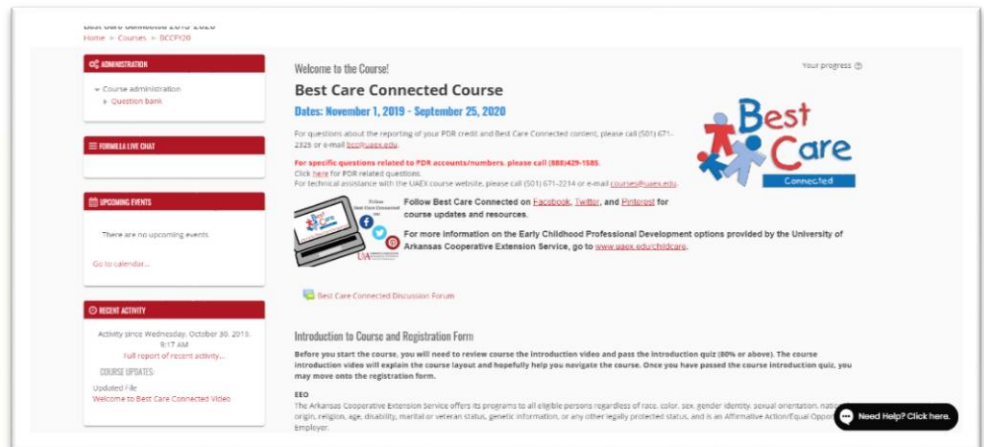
Best Care Connected 2019-2020
Home > Courses > BCCFY20

ADMINISTRATION
Course administration
Question bank

FORMULA LIVE CHAT

UPCOMING EVENTS
There are no upcoming events
Go to calendar...

RECENT ACTIVITY
Activity since Wednesday, October 30, 2019, 9:17 AM
Full report of recent activity...
COURSE UPDATES:
Updated File
Welcome to Best Care Connected Video

Welcome to the Course!

Your progress

Best Care Connected Course

Dates: November 1, 2019 - September 25, 2020

For questions about the reporting of your PDR credit and Best Care Connected content, please call (501) 671-2326 or e-mail bcc@uaex.edu.

For specific questions related to PDR accounts/numbers, please call (888)429-1585.
Click here for PDR related questions.
For technical assistance with the UAEX course website, please call (501) 671-2214 or e-mail courses@uaex.edu.

Best Care Connected

Follow Best Care Connected on Facebook, Twitter, and Pinterest for course updates and resources.

For more information on the Early Childhood Professional Development options provided by the University of Arkansas Cooperative Extension Service, go to www.uaex.edu/childcare.

Best Care Connected Discussion Forum

Introduction to Course and Registration Form

Before you start the course, you will need to review course the introduction video and pass the introduction quiz (80% or above). The course introduction video will explain the course layout and hopefully help you navigate the course. Once you have passed the course introduction quiz, you may move onto the registration form.

EEO
The Arkansas Cooperative Extension Service offers its programs to all eligible persons regardless of race, color, sex, gender identity, sexual orientation, nati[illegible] origin, religion, age, disability, marital or veteran status, genetic information, or any other legally protected status, and is an Affirmative Action/Equal Oppor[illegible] Employer.

Need Help? Click here.